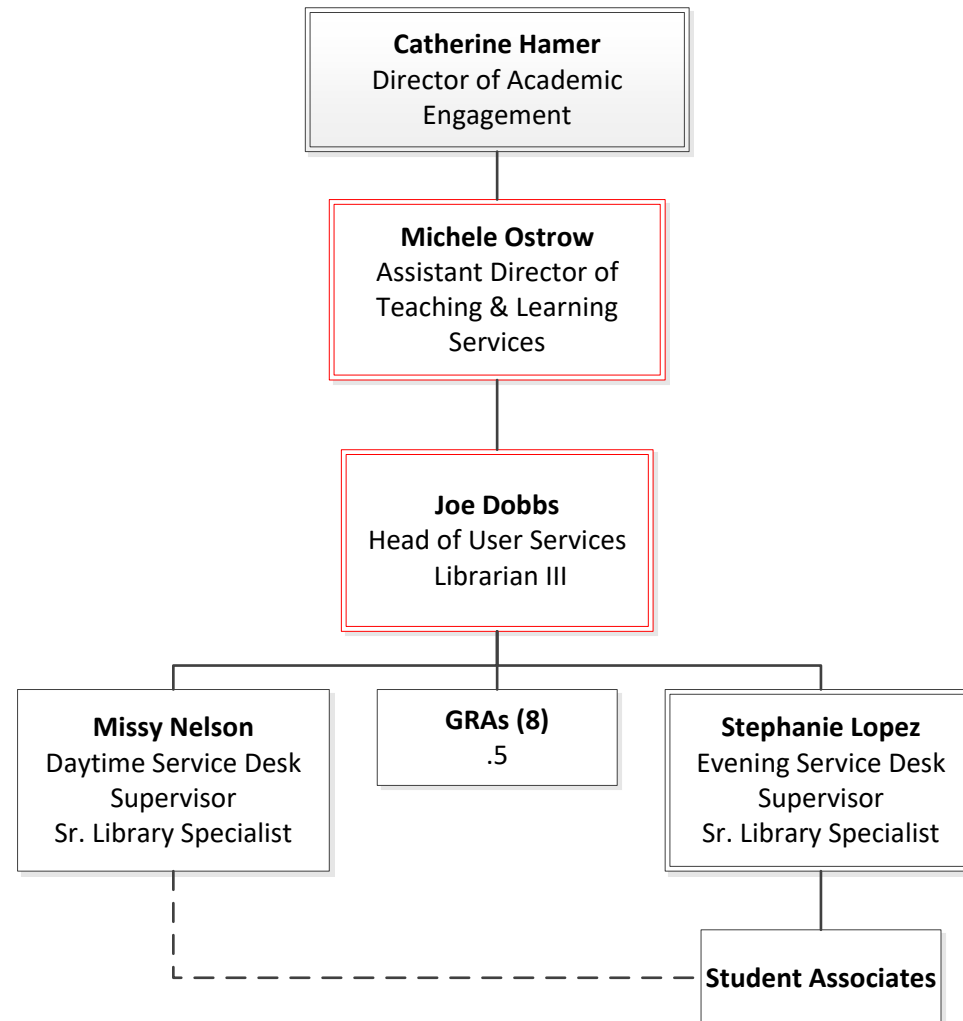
**Catherine Hamer**
Director of Academic Engagement

**Michele Ostrow**
Assistant Director of Teaching & Learning Services

**Joe Dobbs**
Head of User Services
Librarian III

**Missy Nelson**
Daytime Service Desk Supervisor
Sr. Library Specialist

**GRAs (8)**
.5

**Stephanie Lopez**
Evening Service Desk Supervisor
Sr. Library Specialist

**Student Associates**